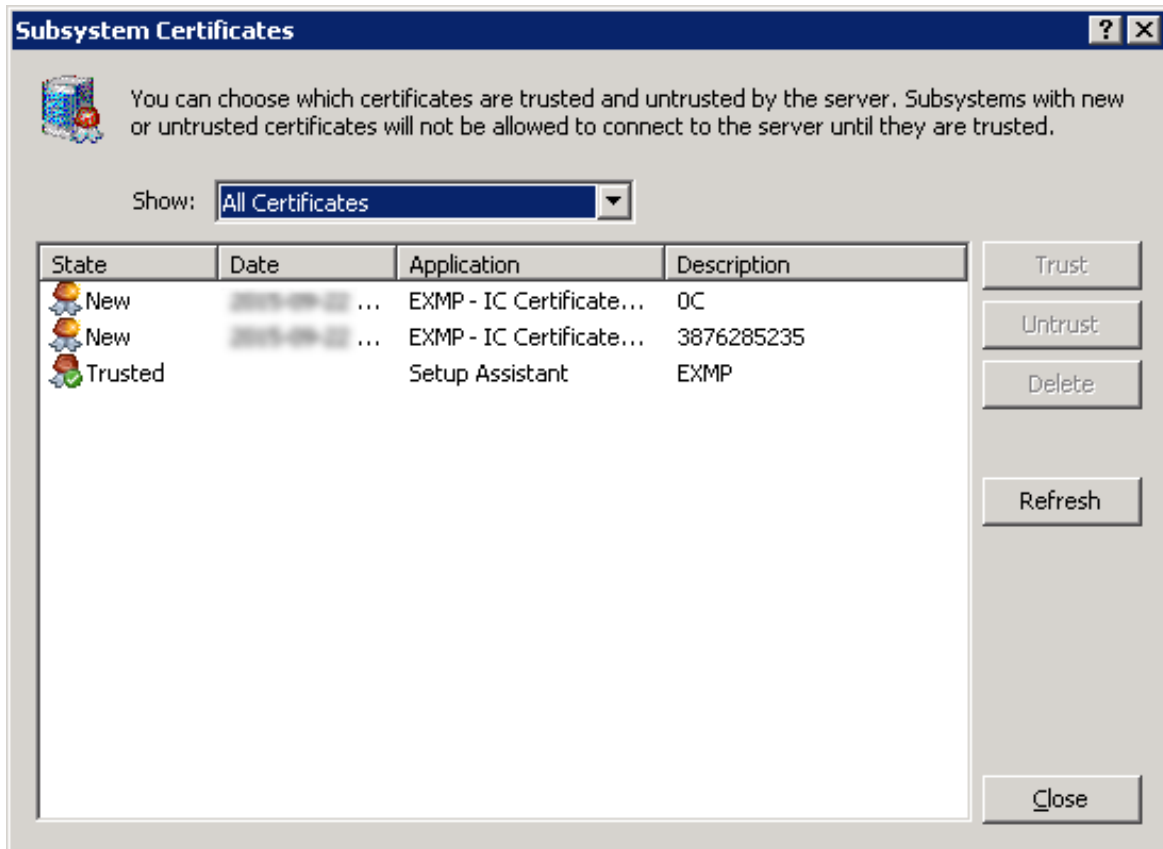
Subsystem Certificates

?

You can choose which certificates are trusted and untrusted by the server. Subsystems with new or untrusted certificates will not be allowed to connect to the server until they are trusted.

Show: All Certificates

| State | Date | Application | Description |
|---|---|---|---|
| New | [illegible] ... | EXMP - IC Certificate... | 0C |
| New | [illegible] ... | EXMP - IC Certificate... | 3876285235 |
| Trusted | | Setup Assistant | EXMP |

Trust

Untrust

Delete

Refresh

Close